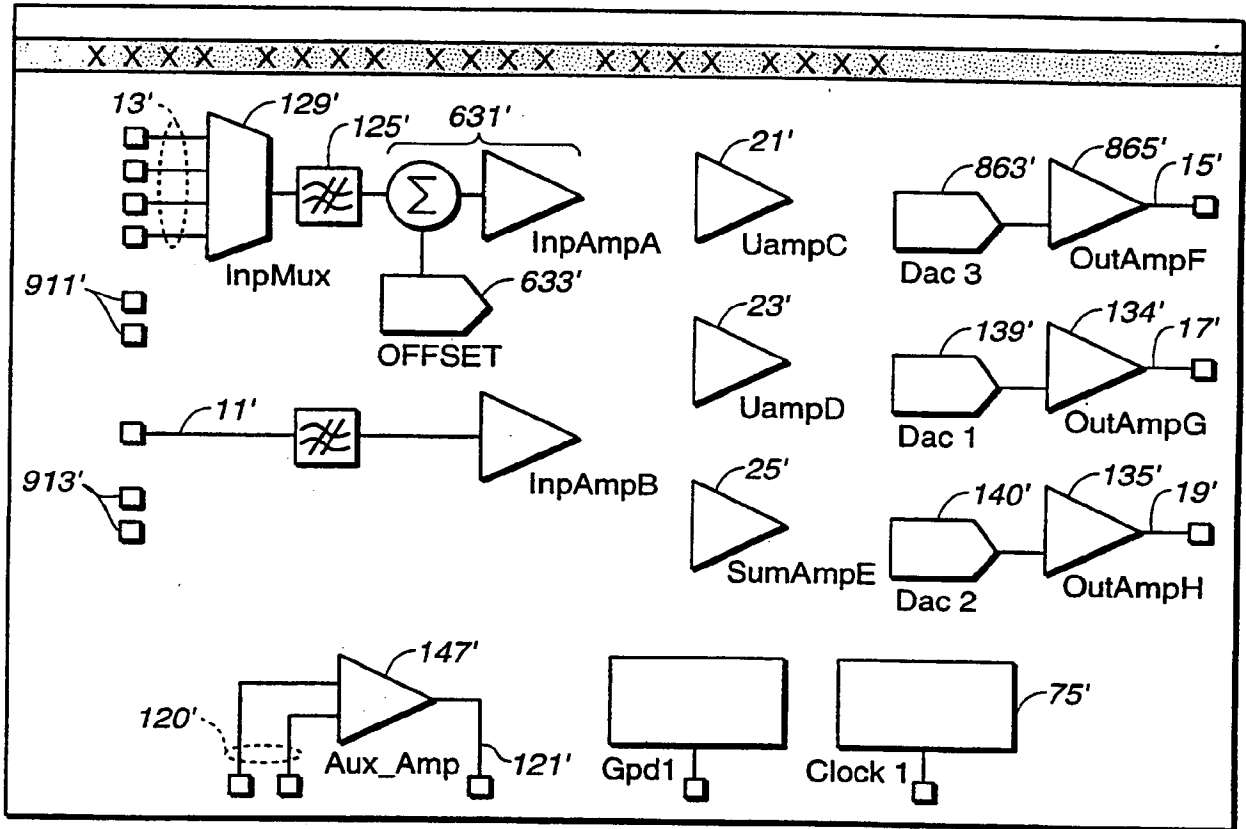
XXXX XXXX XXXX XXXX XXXX

13'
129'
125'
631'
InpMux
InpAmpA
633'
OFFSET
911'
11'
InpAmpB
913'
21'
UampC
23'
UampD
25'
SumAmpE
863'
865'
15'
Dac 3
OutAmpF
139'
134'
17'
Dac 1
OutAmpG
140'
135'
19'
Dac 2
OutAmpH
147'
120'
Aux_Amp
121'
Gpd1
75'
Clock 1